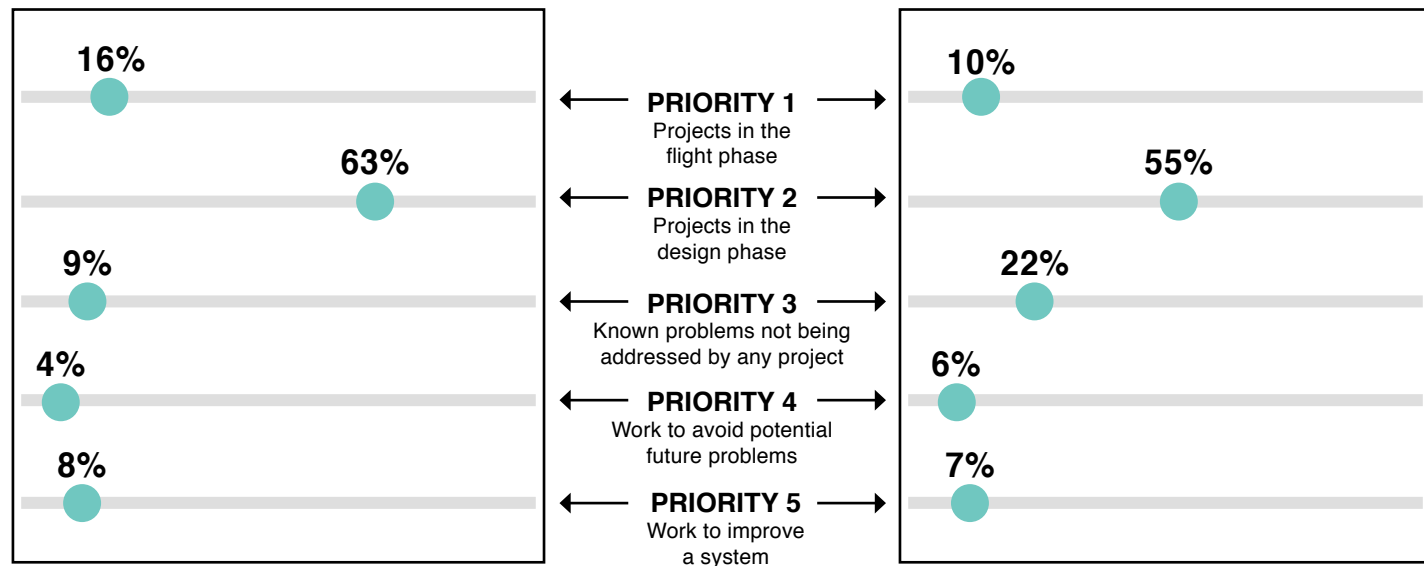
16%

PRIORITY 1
Projects in the flight phase

10%

63%

PRIORITY 2
Projects in the design phase

55%

9%

PRIORITY 3
Known problems not being addressed by any project

22%

4%

PRIORITY 4
Work to avoid potential future problems

6%

8%

PRIORITY 5
Work to improve a system

7%